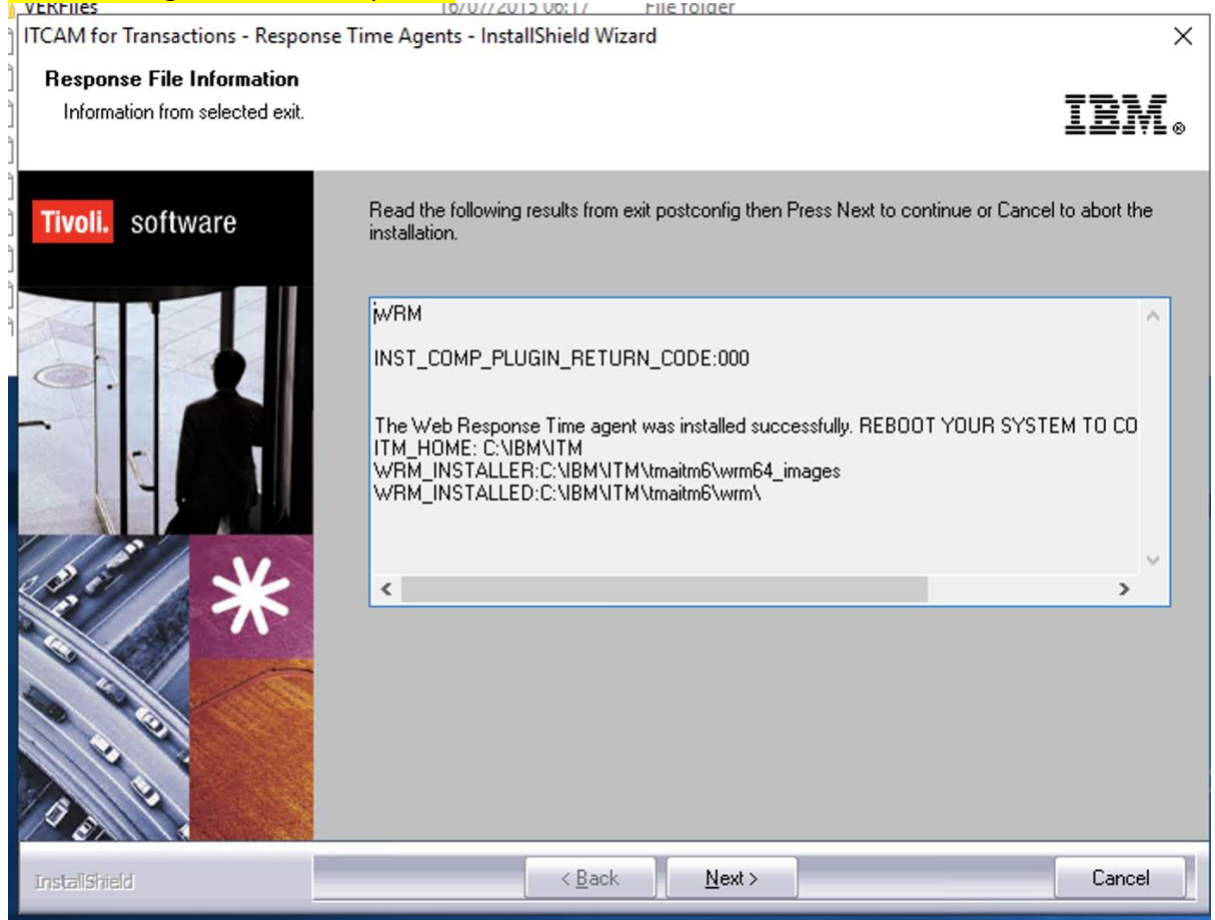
VERFiles 16/07/2015 06:17 File folder

ITCAM for Transactions - Response Time Agents - InstallShield Wizard

Response File Information

Information from selected exit.

IBM®

Tivoli. software

Read the following results from exit postconfig then Press Next to continue or Cancel to abort the installation.

WRM

INST_COMP_PLUGIN_RETURN_CODE:000

The Web Response Time agent was installed successfully. REBOOT YOUR SYSTEM TO CO
ITM_HOME: C:\IBM\ITM
WRM_INSTALLER:C:\IBM\ITM\tmaitm6\wrm64_images
WRM_INSTALLED:C:\IBM\ITM\tmaitm6\wrm\

InstallShield

< Back

Next >

Cancel